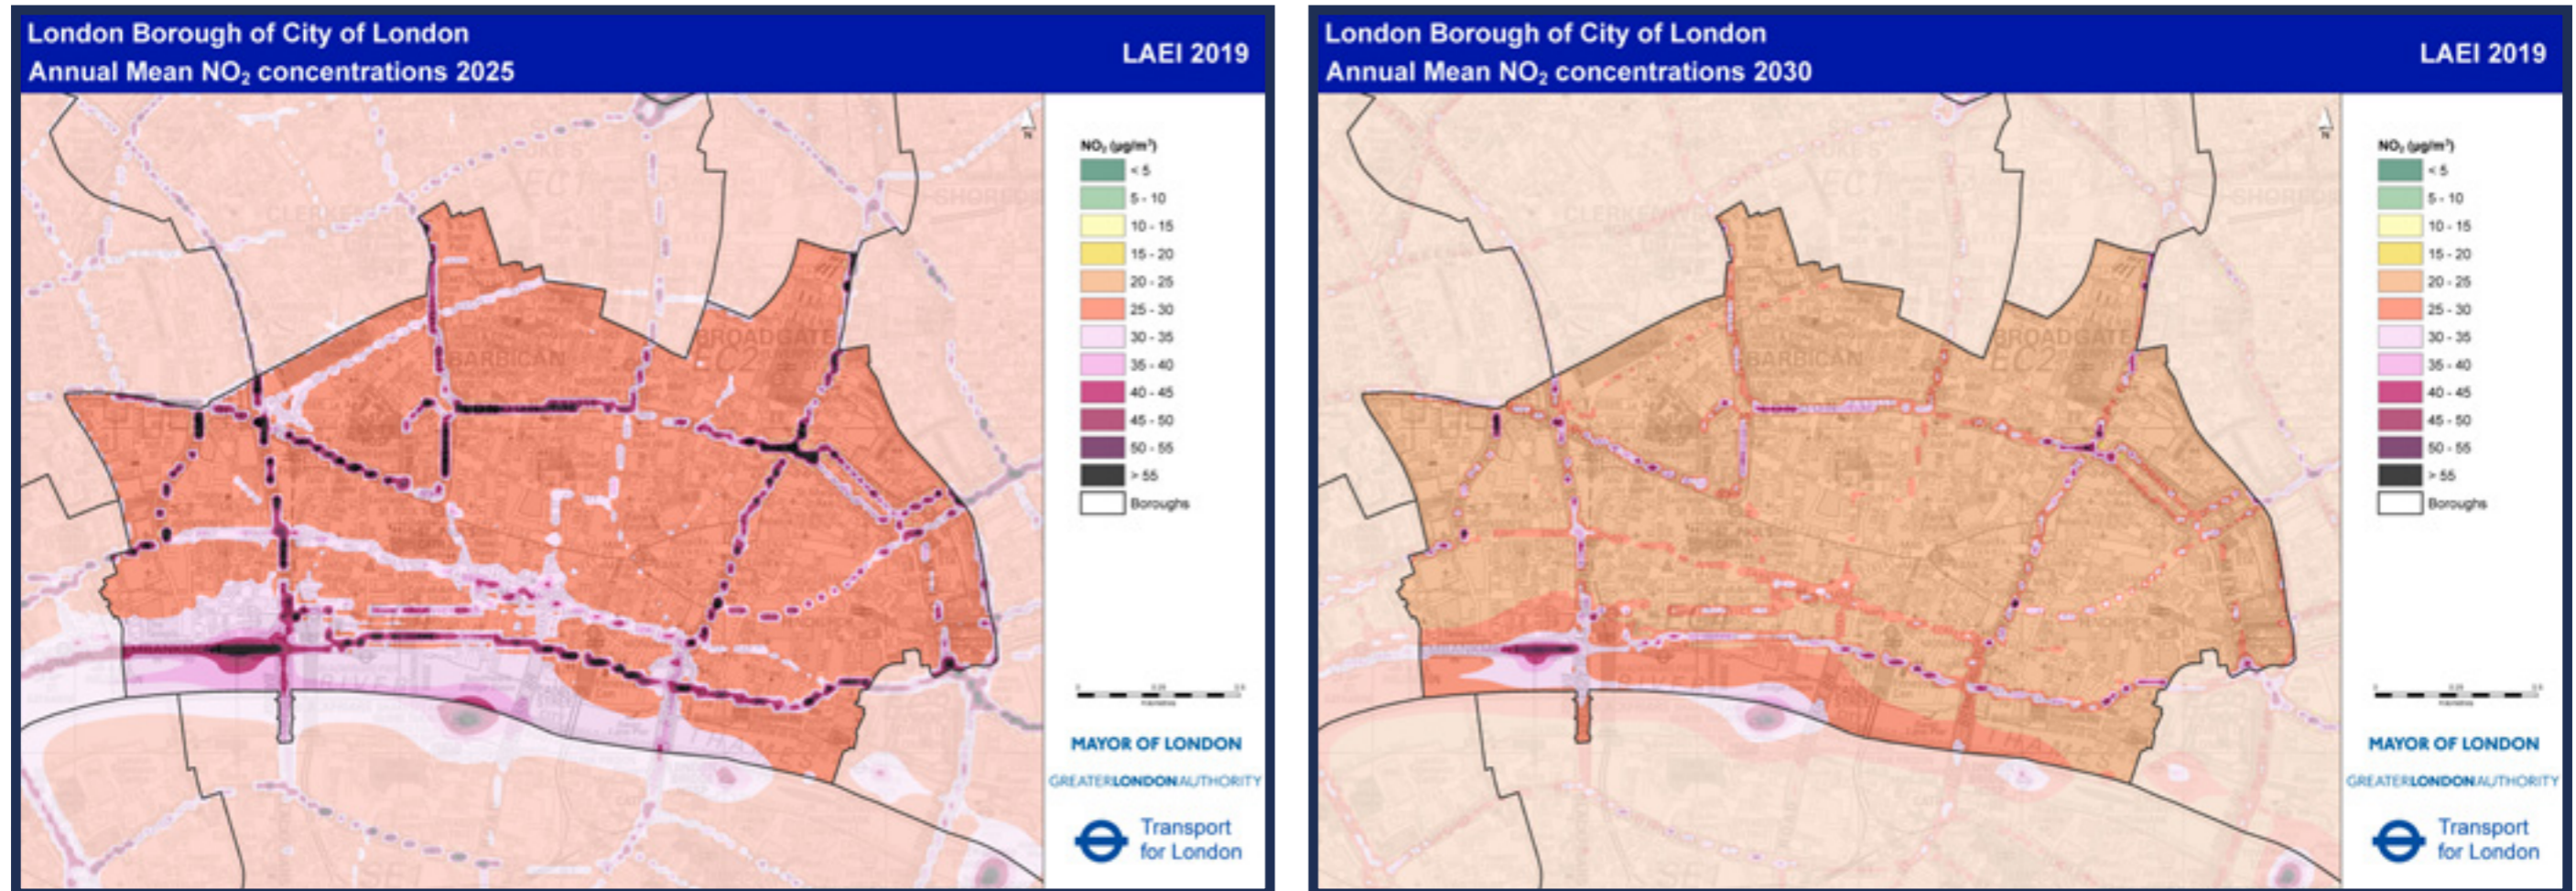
London Borough of City of London
Annual Mean $NO_2$ concentrations 2025

LAEI 2019

BARBICAN
BROADGATE
EC2
CLERKENWELL
SHOREDITCH

$NO_2$ ($\mu g/m^3$)
< 5
5 - 10
10 - 15
15 - 20
20 - 25
25 - 30
30 - 35
35 - 40
40 - 45
45 - 50
50 - 55
> 55
Boroughs

MAYOR OF LONDON
GREATERLONDONAUTHORITY
Transport for London

London Borough of City of London
Annual Mean $NO_2$ concentrations 2030

LAEI 2019

BARBICAN
BROADGATE
EC2
CLERKENWELL
SHOREDITCH

$NO_2$ ($\mu g/m^3$)
< 5
5 - 10
10 - 15
15 - 20
20 - 25
25 - 30
30 - 35
35 - 40
40 - 45
45 - 50
50 - 55
> 55
Boroughs

MAYOR OF LONDON
GREATERLONDONAUTHORITY
Transport for London